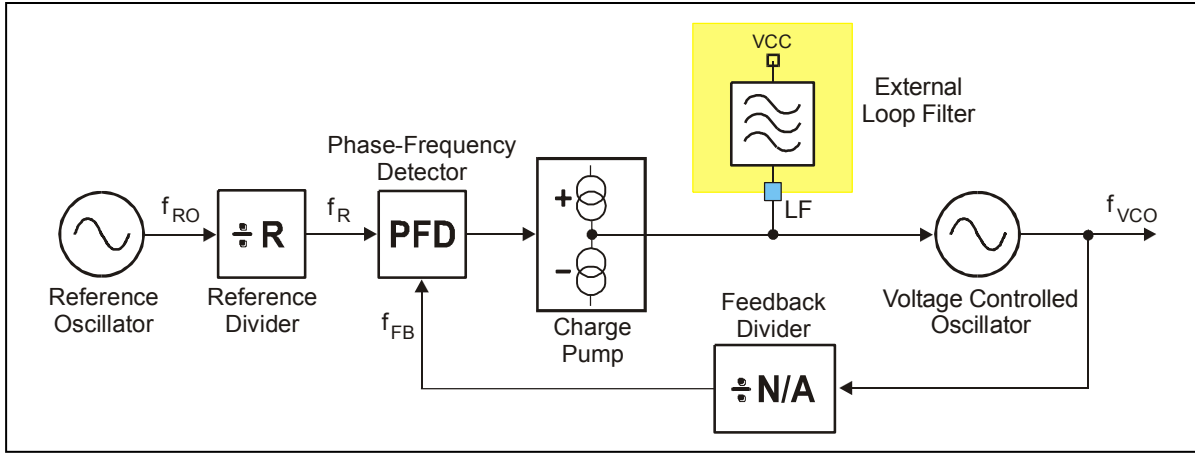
VCC

External Loop Filter

Phase-Frequency Detector

$f_{RO}$

$\div$ R

$f_R$

PFD

+

−

LF

$f_{VCO}$

Reference Oscillator

Reference Divider

$f_{FB}$

Charge Pump

Feedback Divider

$\div$ N/A

Voltage Controlled Oscillator